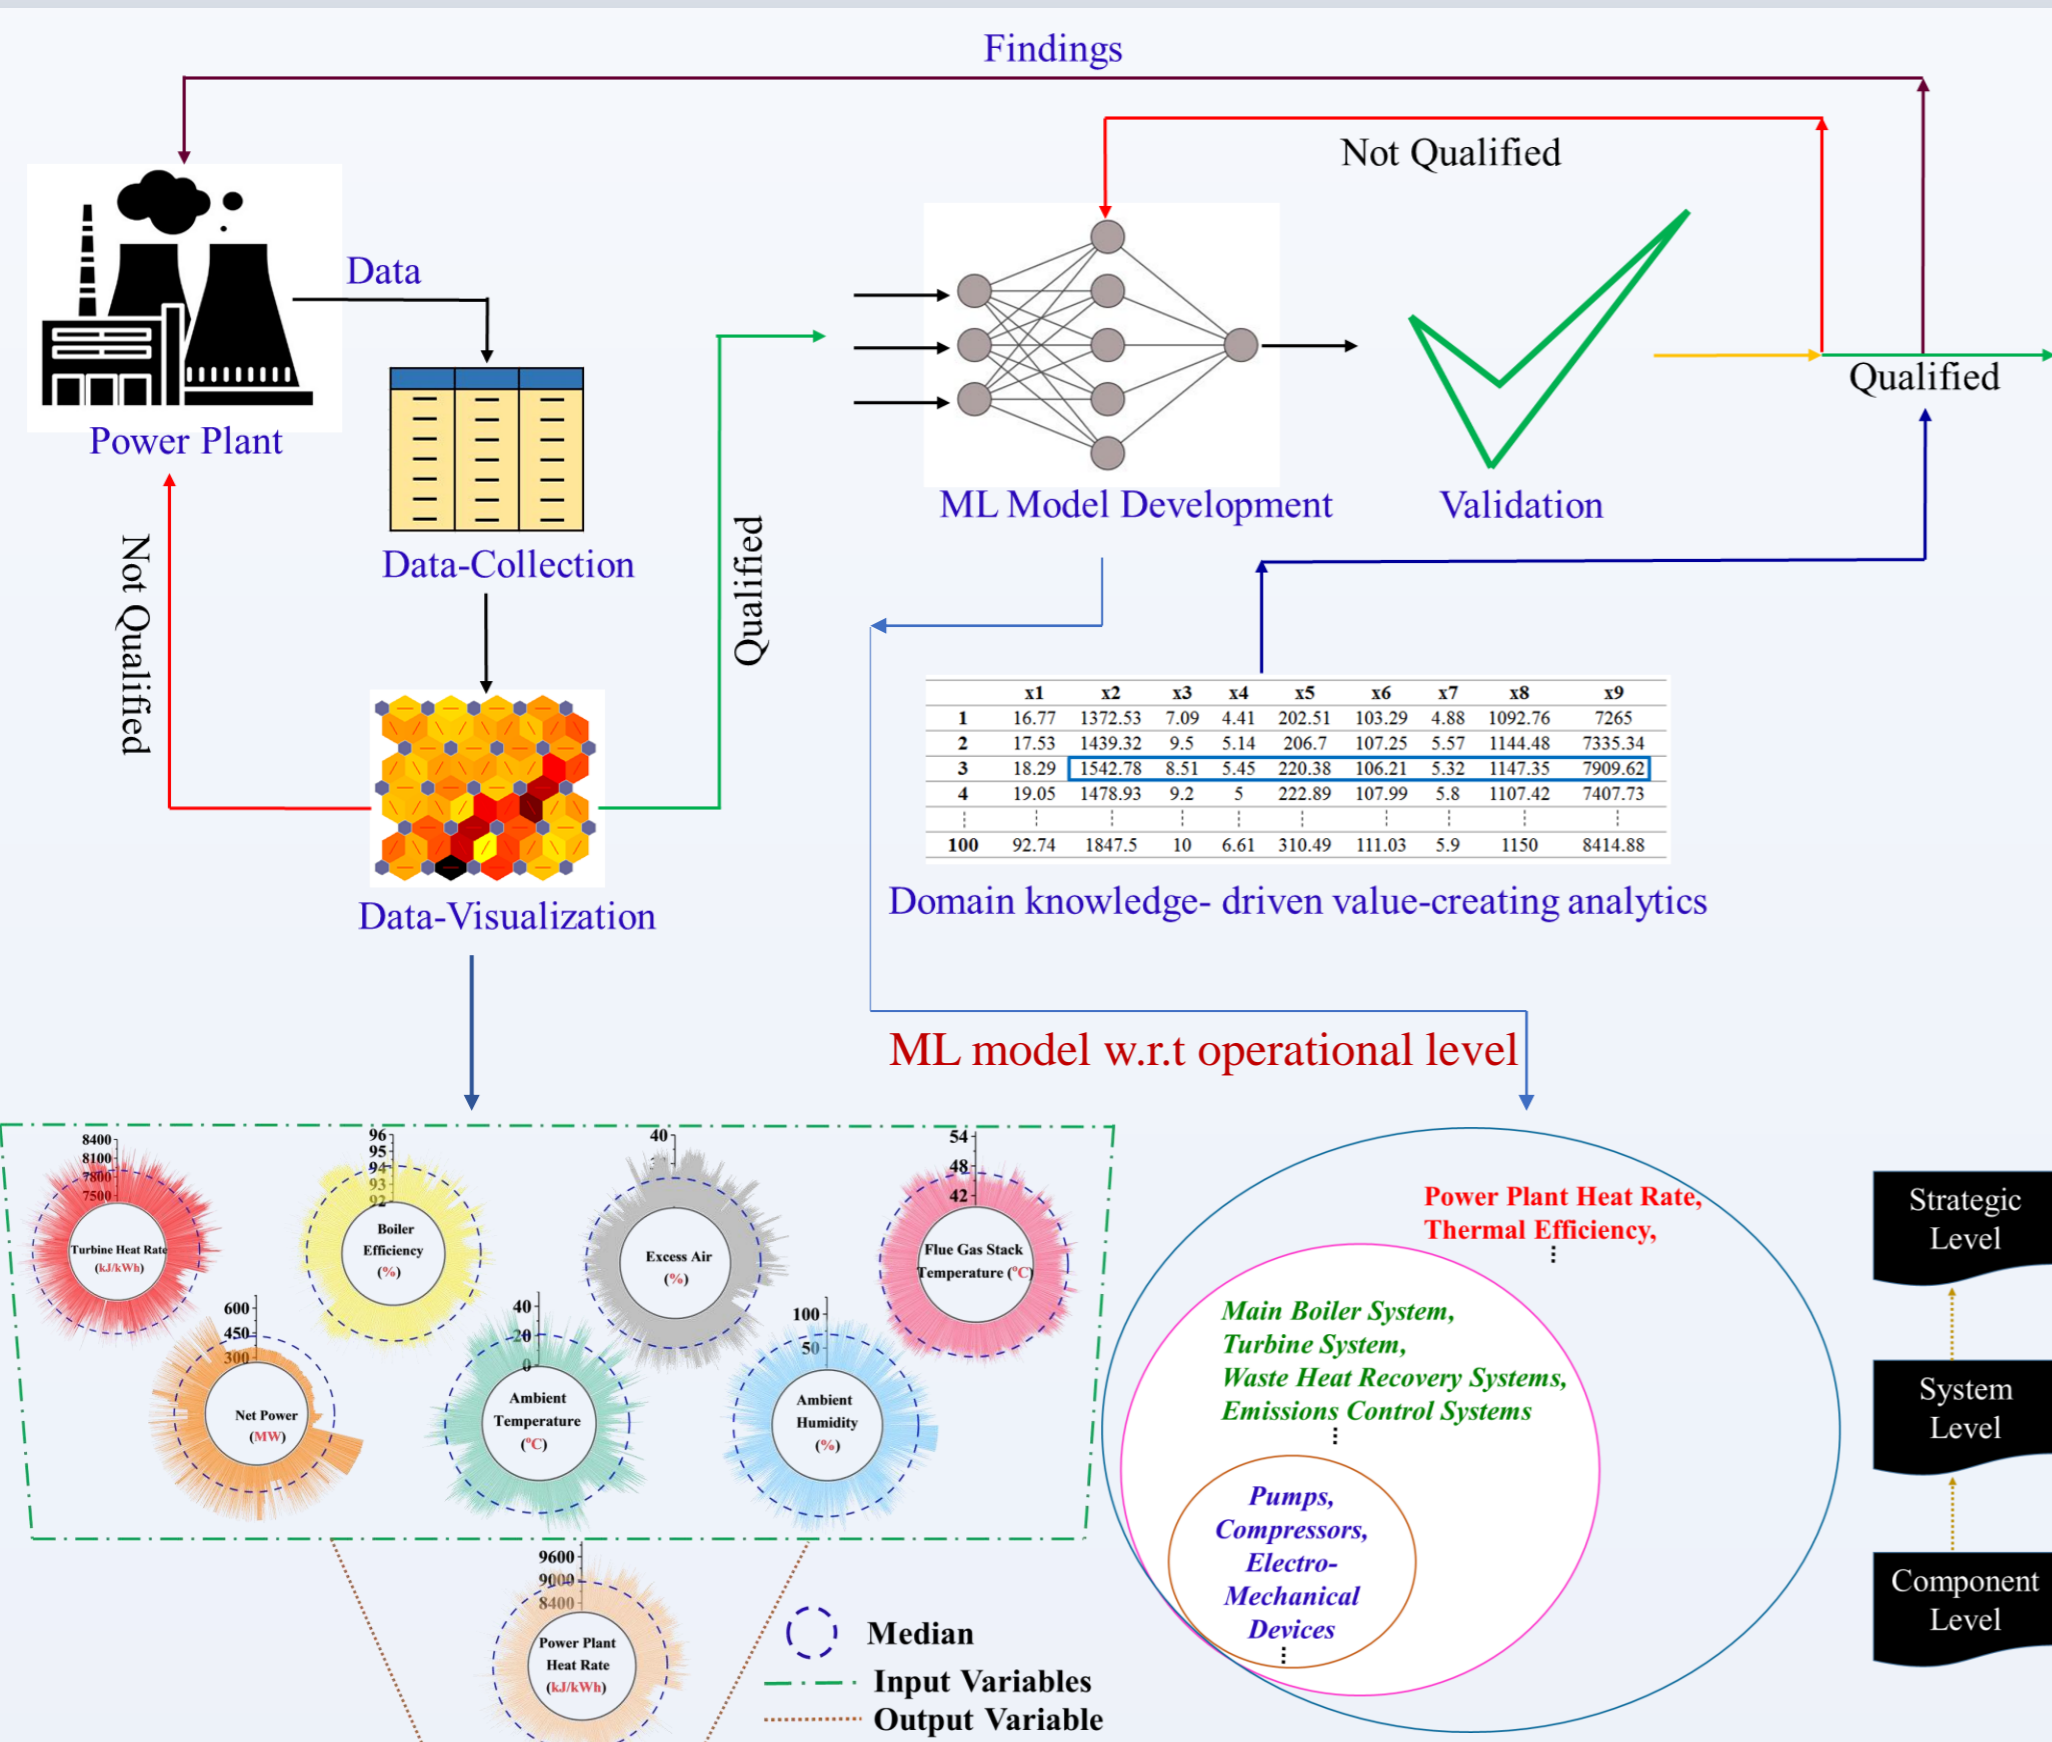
Findings

Not Qualified

Data

Power Plant

Data-Collection

Qualified

Not Qualified

ML Model Development

Validation

Qualified

Data-Visualization

| | x1 | x2 | x3 | x4 | x5 | x6 | x7 | x8 | x9 |
|---|---|---|---|---|---|---|---|---|---|
| 1 | 16.77 | 1372.53 | 7.09 | 4.41 | 202.51 | 103.29 | 4.88 | 1092.76 | 7265 |
| 2 | 17.53 | 1439.32 | 9.5 | 5.14 | 206.7 | 107.25 | 5.57 | 1144.48 | 7335.34 |
| 3 | 18.29 | 1542.78 | 8.51 | 5.45 | 220.38 | 106.21 | 5.32 | 1147.35 | 7909.62 |
| 4 | 19.05 | 1478.93 | 9.2 | 5 | 222.89 | 107.99 | 5.8 | 1107.42 | 7407.73 |
| ⋮ | ⋮ | ⋮ | ⋮ | ⋮ | ⋮ | ⋮ | ⋮ | ⋮ | ⋮ |
| 100 | 92.74 | 1847.5 | 10 | 6.61 | 310.49 | 111.03 | 5.9 | 1150 | 8414.88 |

Domain knowledge- driven value-creating analytics

ML model w.r.t operational level

8400
8100
7800
7500
Turbine Heat Rate (kJ/kWh)

96
95
94
93
92
Boiler Efficiency (%)

40
Excess Air (%)

54
48
42
Flue Gas Stack Temperature (°C)

600
450
300
Net Power (MW)

40
20
0
Ambient Temperature (°C)

100
50
Ambient Humidity (%)

9600
9000
8400
Power Plant Heat Rate (kJ/kWh)

Median
Input Variables
Output Variable

Power Plant Heat Rate,
Thermal Efficiency,
⋮

Main Boiler System,
Turbine System,
Waste Heat Recovery Systems,
Emissions Control Systems
⋮

Pumps,
Compressors,
Electro-Mechanical Devices
⋮

Strategic Level

System Level

Component Level